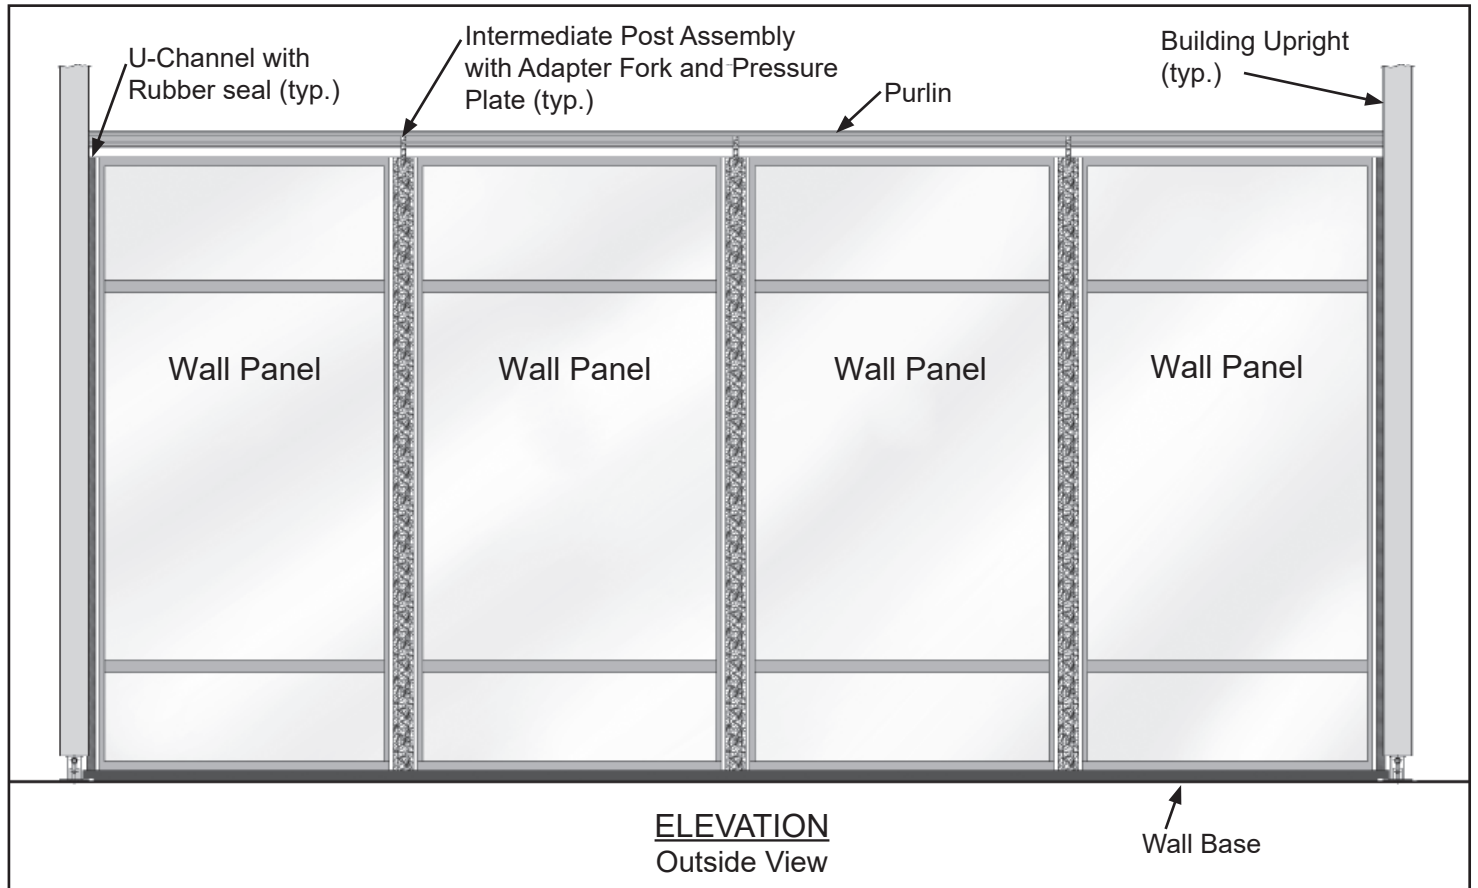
U-Channel with Rubber seal (typ.)

Intermediate Post Assembly with Adapter Fork and Pressure Plate (typ.)

Purlin

Building Upright (typ.)

Wall Panel

Wall Panel

Wall Panel

Wall Panel

ELEVATION
Outside View

Wall Base